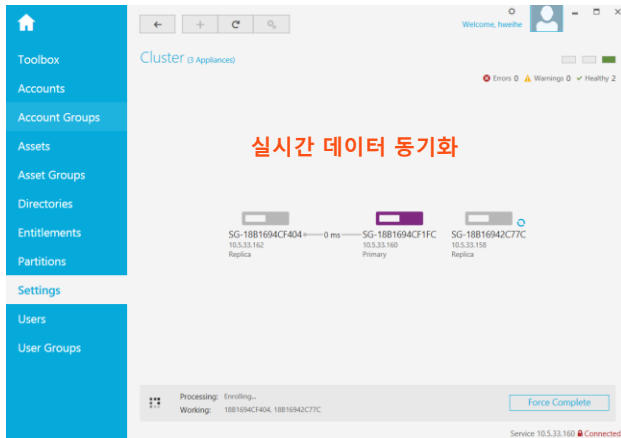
Toolbox
Accounts
Account Groups
Assets
Asset Groups
Directories
Entitlements
Partitions
Settings
Users
User Groups

Welcome, hweihe

Cluster (3 Appliances)

Errors 0 Warnings 0 Healthy 2

실시간 데이터 동기화

SG-18B1694CF404
10.5.33.162
Replica

0 ms

SG-18B1694CF1FC
10.5.33.160
Primary

SG-18B16942C77C
10.5.33.158
Replica

Processing: Enrolling...
Working: 18B1694CF404, 18B16942C77C

Force Complete

Service 10.5.33.160 Connected